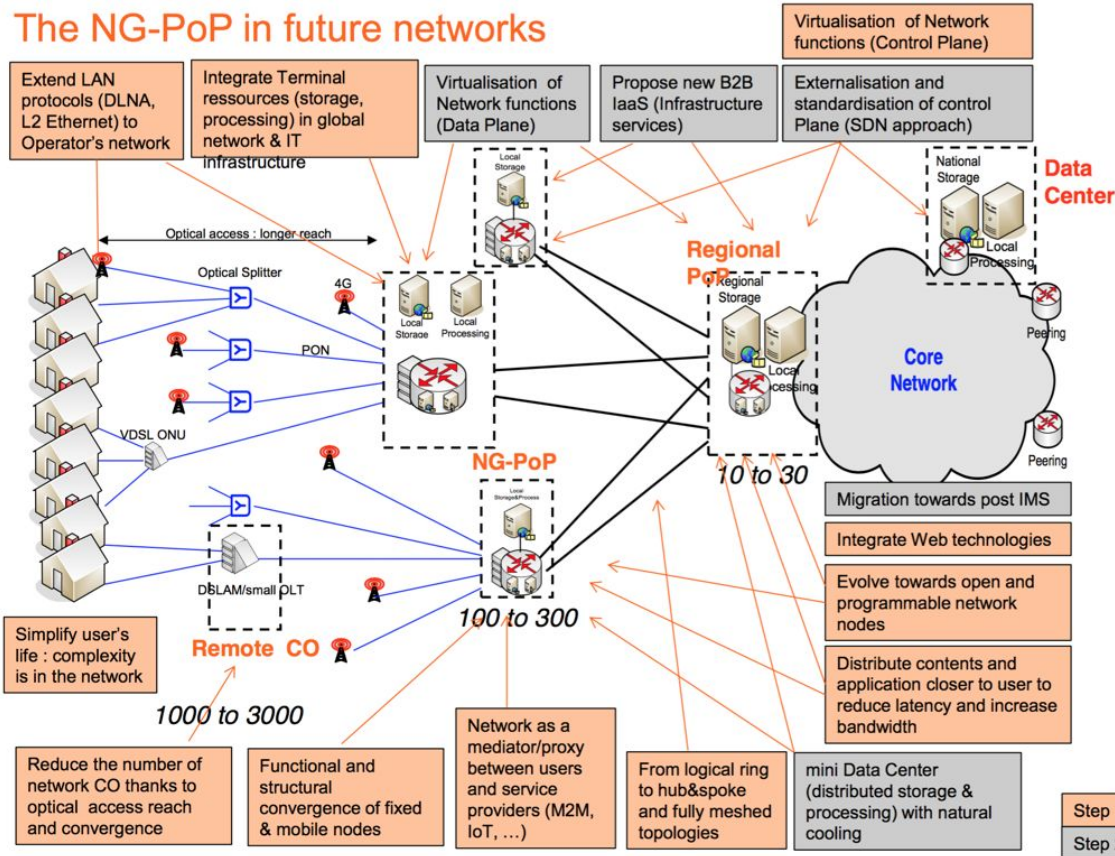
The NG-PoP in future networks

Virtualisation of Network functions (Control Plane)

Extend LAN protocols (DLNA, L2 Ethernet) to Operator's network

Integrate Terminal ressources (storage, processing) in global network & IT infrastructure

Virtualisation of Network functions (Data Plane)

Propose new B2B IaaS (Infrastructure services)

Externalisation and standardisation of control Plane (SDN approach)

National Storage

Data Center

Local Processing

Local Storage

Optical access : longer reach

Optical Splitter

4G

Local Storage

Local Processing

PON

Regional PoP

Regional Storage

Local Processing

Peering

Core Network

Peering

VDSL ONU

NG-PoP

Local Storage&Process

10 to 30

Migration towards post IMS

Integrate Web technologies

DSLAM/small OLT

Evolve towards open and programmable network nodes

Simplify user's life : complexity is in the network

Remote CO

100 to 300

Distribute contents and application closer to user to reduce latency and increase bandwidth

1000 to 3000

Reduce the number of network CO thanks to optical access reach and convergence

Functional and structural convergence of fixed & mobile nodes

Network as a mediator/proxy between users and service providers (M2M, IoT, …)

From logical ring to hub&spoke and fully meshed topologies

mini Data Center (distributed storage & processing) with natural cooling

Step

Step